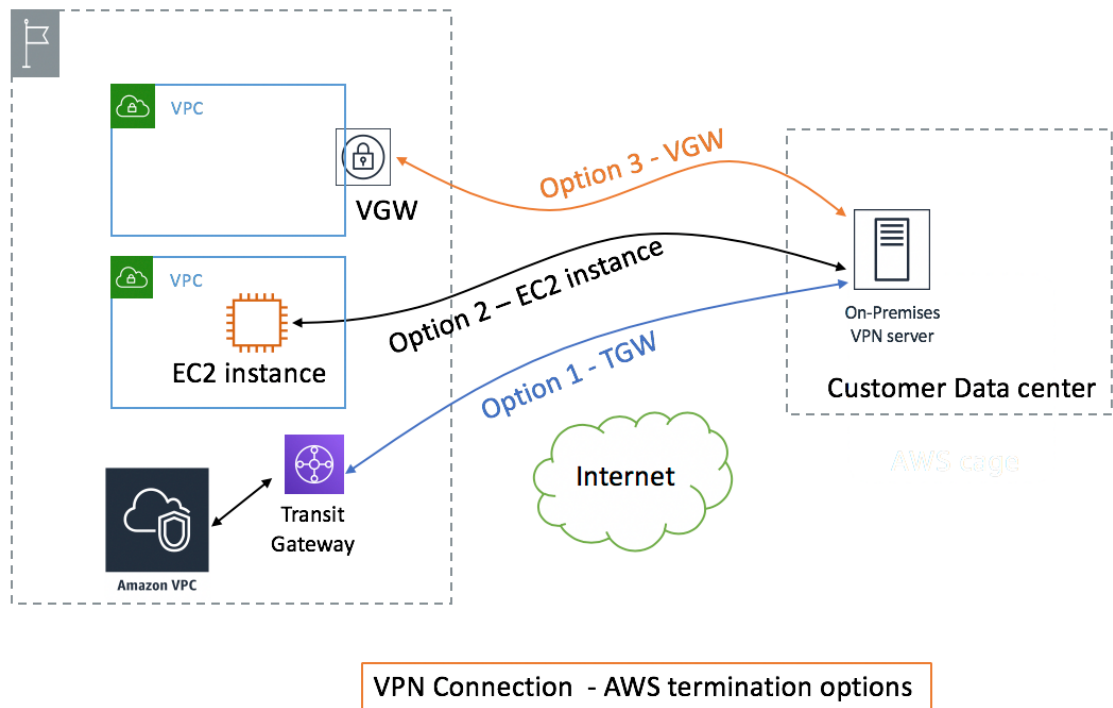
VPC

VGW

Option 3 - VGW

VPC

EC2 instance

Option 2 – EC2 instance

On-Premises VPN server

Option 1 - TGW

Customer Data center

AWS cage

Internet

Transit Gateway

Amazon VPC

VPN Connection - AWS termination options